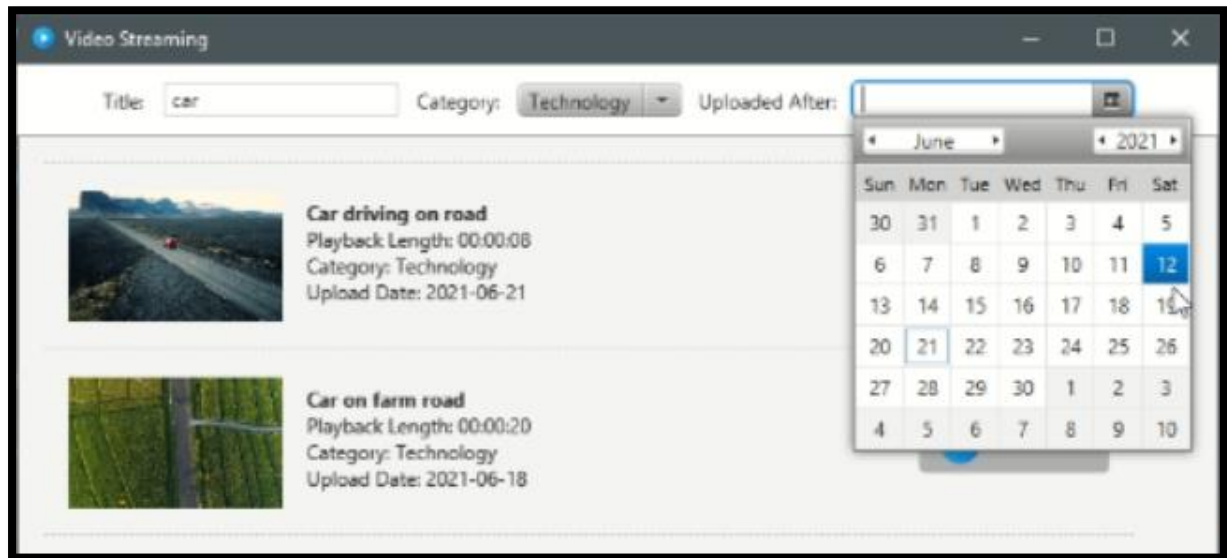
Video Streaming

Title: car Category: Technology Uploaded After:

Car driving on road
Playback Length: 00:00:08
Category: Technology
Upload Date: 2021-06-21

Car on farm road
Playback Length: 00:00:20
Category: Technology
Upload Date: 2021-06-18

June 2021

| Sun | Mon | Tue | Wed | Thu | Fri | Sat |
|---|---|---|---|---|---|---|
| 30 | 31 | 1 | 2 | 3 | 4 | 5 |
| 6 | 7 | 8 | 9 | 10 | 11 | 12 |
| 13 | 14 | 15 | 16 | 17 | 18 | 19 |
| 20 | 21 | 22 | 23 | 24 | 25 | 26 |
| 27 | 28 | 29 | 30 | 1 | 2 | 3 |
| 4 | 5 | 6 | 7 | 8 | 9 | 10 |